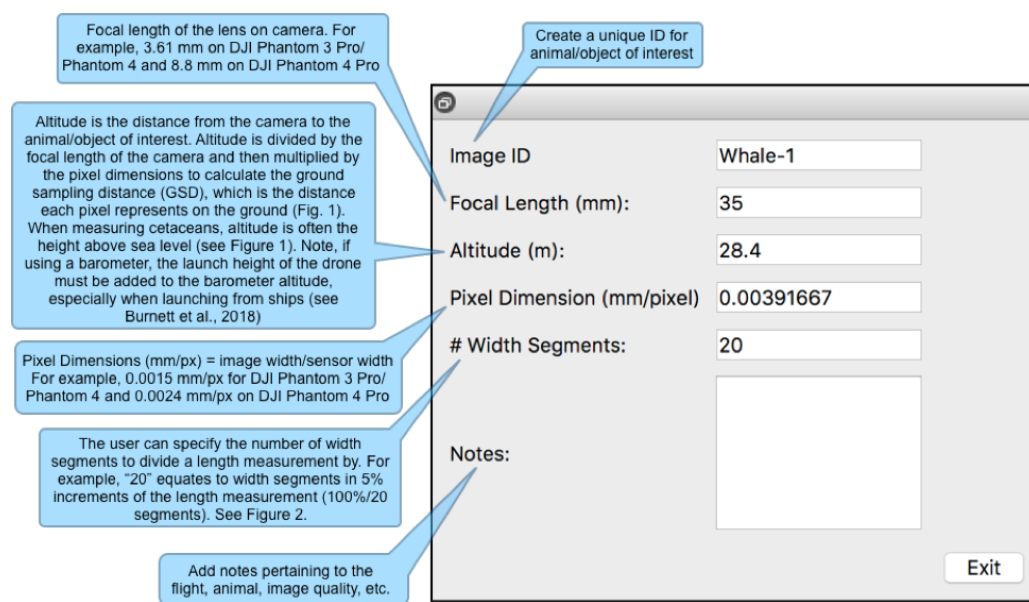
Focal length of the lens on camera. For example, 3.61 mm on DJI Phantom 3 Pro/ Phantom 4 and 8.8 mm on DJI Phantom 4 Pro

Create a unique ID for animal/object of interest

Altitude is the distance from the camera to the animal/object of interest. Altitude is divided by the focal length of the camera and then multiplied by the pixel dimensions to calculate the ground sampling distance (GSD), which is the distance each pixel represents on the ground (Fig. 1). When measuring cetaceans, altitude is often the height above sea level (see Figure 1). Note, if using a barometer, the launch height of the drone must be added to the barometer altitude, especially when launching from ships (see Burnett et al., 2018)

Pixel Dimensions (mm/px) = image width/sensor width For example, 0.0015 mm/px for DJI Phantom 3 Pro/ Phantom 4 and 0.0024 mm/px on DJI Phantom 4 Pro

The user can specify the number of width segments to divide a length measurement by. For example, "20" equates to width segments in 5% increments of the length measurement (100%/20 segments). See Figure 2.

Add notes pertaining to the flight, animal, image quality, etc.

Image ID | Whale-1
Focal Length (mm): | 35
Altitude (m): | 28.4
Pixel Dimension (mm/pixel) | 0.00391667
# Width Segments: | 20
Notes:

Exit